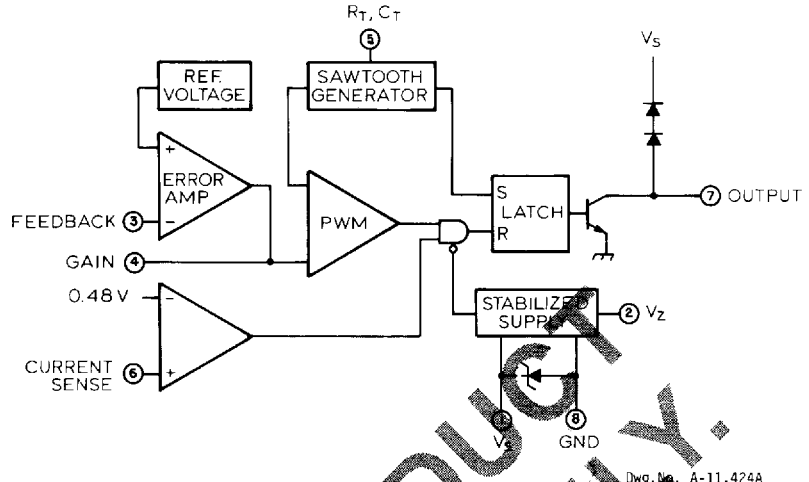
$R_T$, $C_T$
5
SAWTOOTH GENERATOR
REF. VOLTAGE
ERROR AMP
+
−
FEEDBACK 3
GAIN 4
PWM
S
LATCH
R
$V_S$
7 OUTPUT
0.48 V
−
+
CURRENT SENSE 6
STABILIZED SUPPLY
2 $V_Z$
1
$V_S$
8
GND
Dwg. No. A-11,424A
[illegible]DUCT
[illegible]LY.